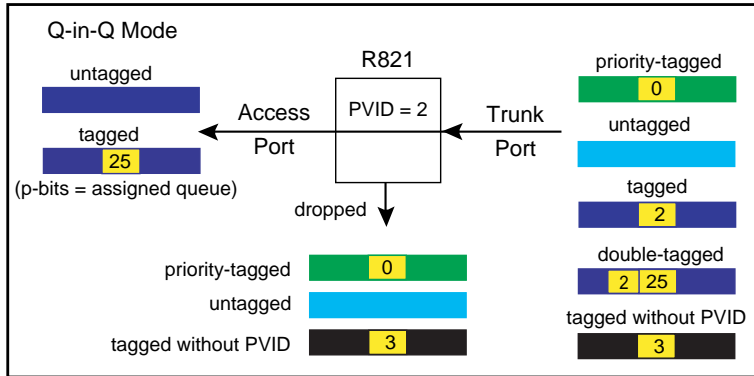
Q-in-Q Mode

untagged

tagged

25

(p-bits = assigned queue)

Access Port

R821

PVID = 2

Trunk Port

dropped

priority-tagged

0

untagged

tagged

2

double-tagged

2 25

tagged without PVID

3

priority-tagged

0

untagged

tagged without PVID

3